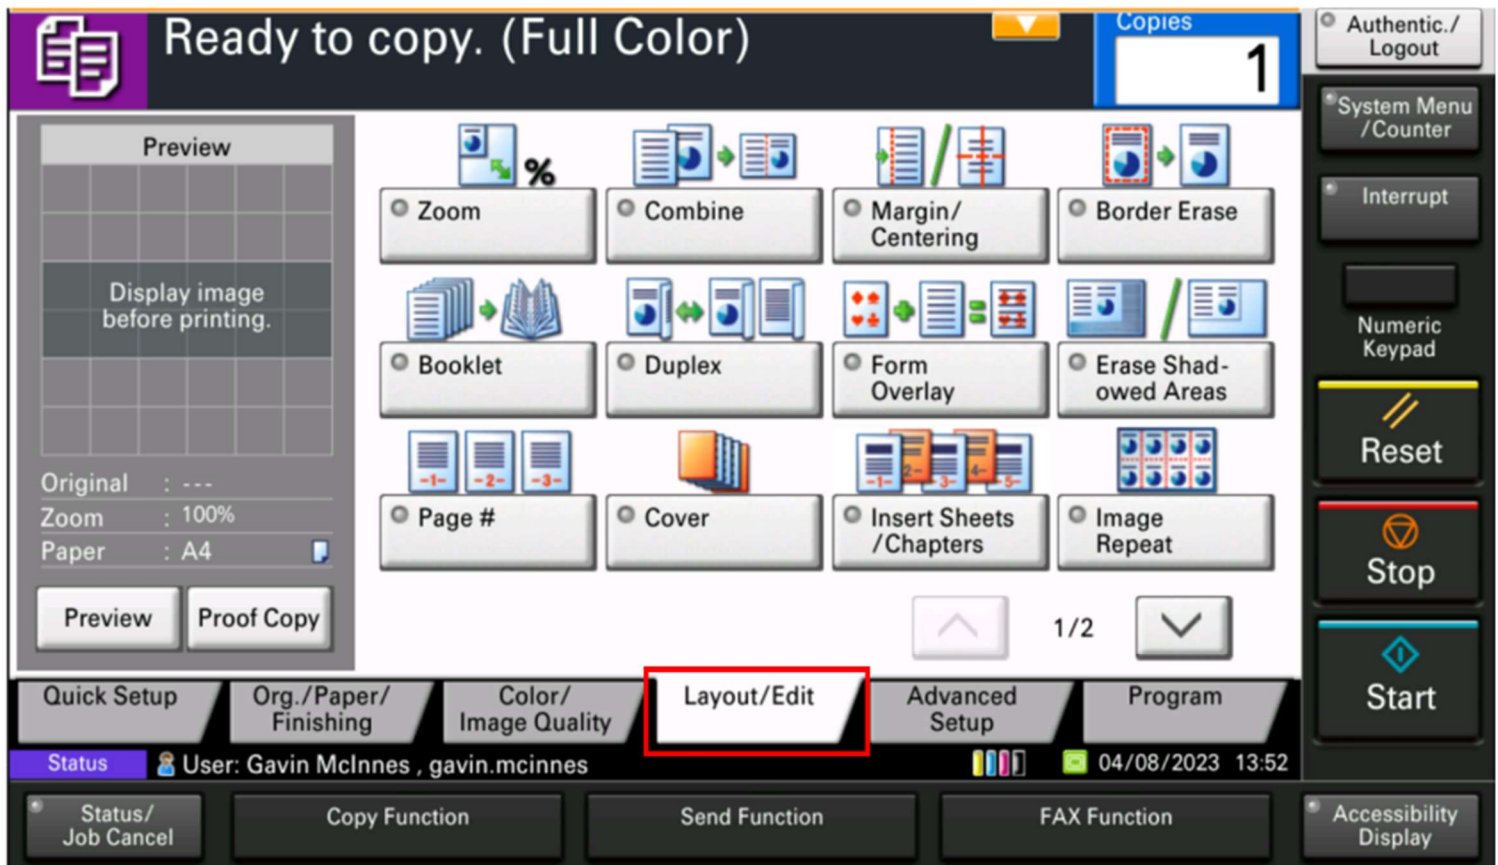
Ready to copy. (Full Color)

Copies
1

Authentic./Logout

System Menu/Counter

Interrupt

Numeric Keypad

Reset

Stop

Start

Preview

Display image before printing.

Original : ---
Zoom : 100%
Paper : A4

Preview
Proof Copy

%
Zoom
Combine
Margin/Centering
Border Erase

Booklet
Duplex
Form Overlay
Erase Shadowed Areas

-1- -2- -3-
Page #
Cover
-1- 2- 3- 4- 5-
Insert Sheets/Chapters
Image Repeat

1/2

Quick Setup
Org./Paper/Finishing
Color/Image Quality
Layout/Edit
Advanced Setup
Program

Status
User: Gavin McInnes , gavin.mcinnes
04/08/2023 13:52

Status/Job Cancel
Copy Function
Send Function
FAX Function
Accessibility Display